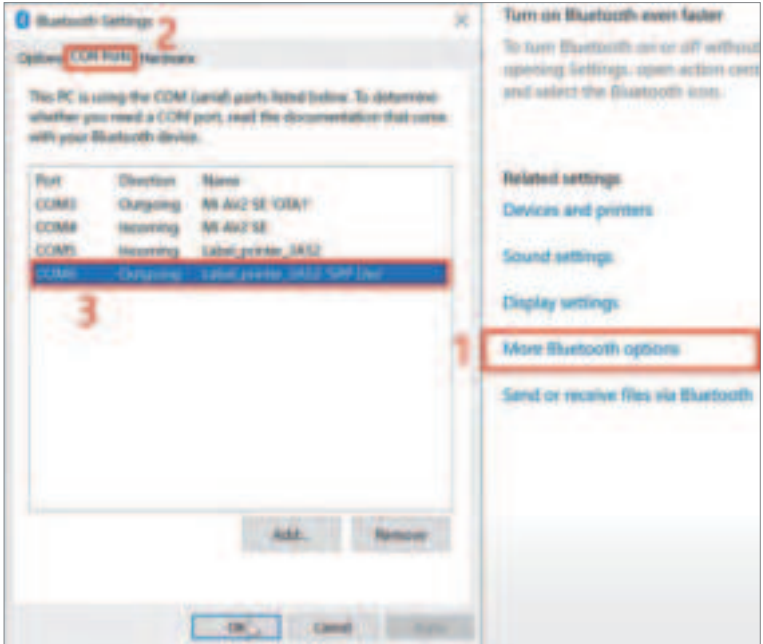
Bluetooth Settings

2

Options COM Ports Hardware

This PC is using the COM (serial) ports listed below. To determine whether you need a COM port, read the documentation that came with your Bluetooth device.

| Port | Direction | Name |
|---|---|---|
| COM3 | Outgoing | MI Air2 SE 'OTA1' |
| COM4 | Incoming | MI Air2 SE |
| COM5 | Incoming | Label_printer_3A52 |
| COM6 | Outgoing | Label_printer_3A52 'SPP Dev' |

3

Add... Remove

OK Cancel Apply

Turn on Bluetooth even faster

To turn Bluetooth on or off without opening Settings, open action cen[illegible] and select the Bluetooth icon.

Related settings

Devices and printers

Sound settings

Display settings

1

More Bluetooth options

Send or receive files via Bluetooth